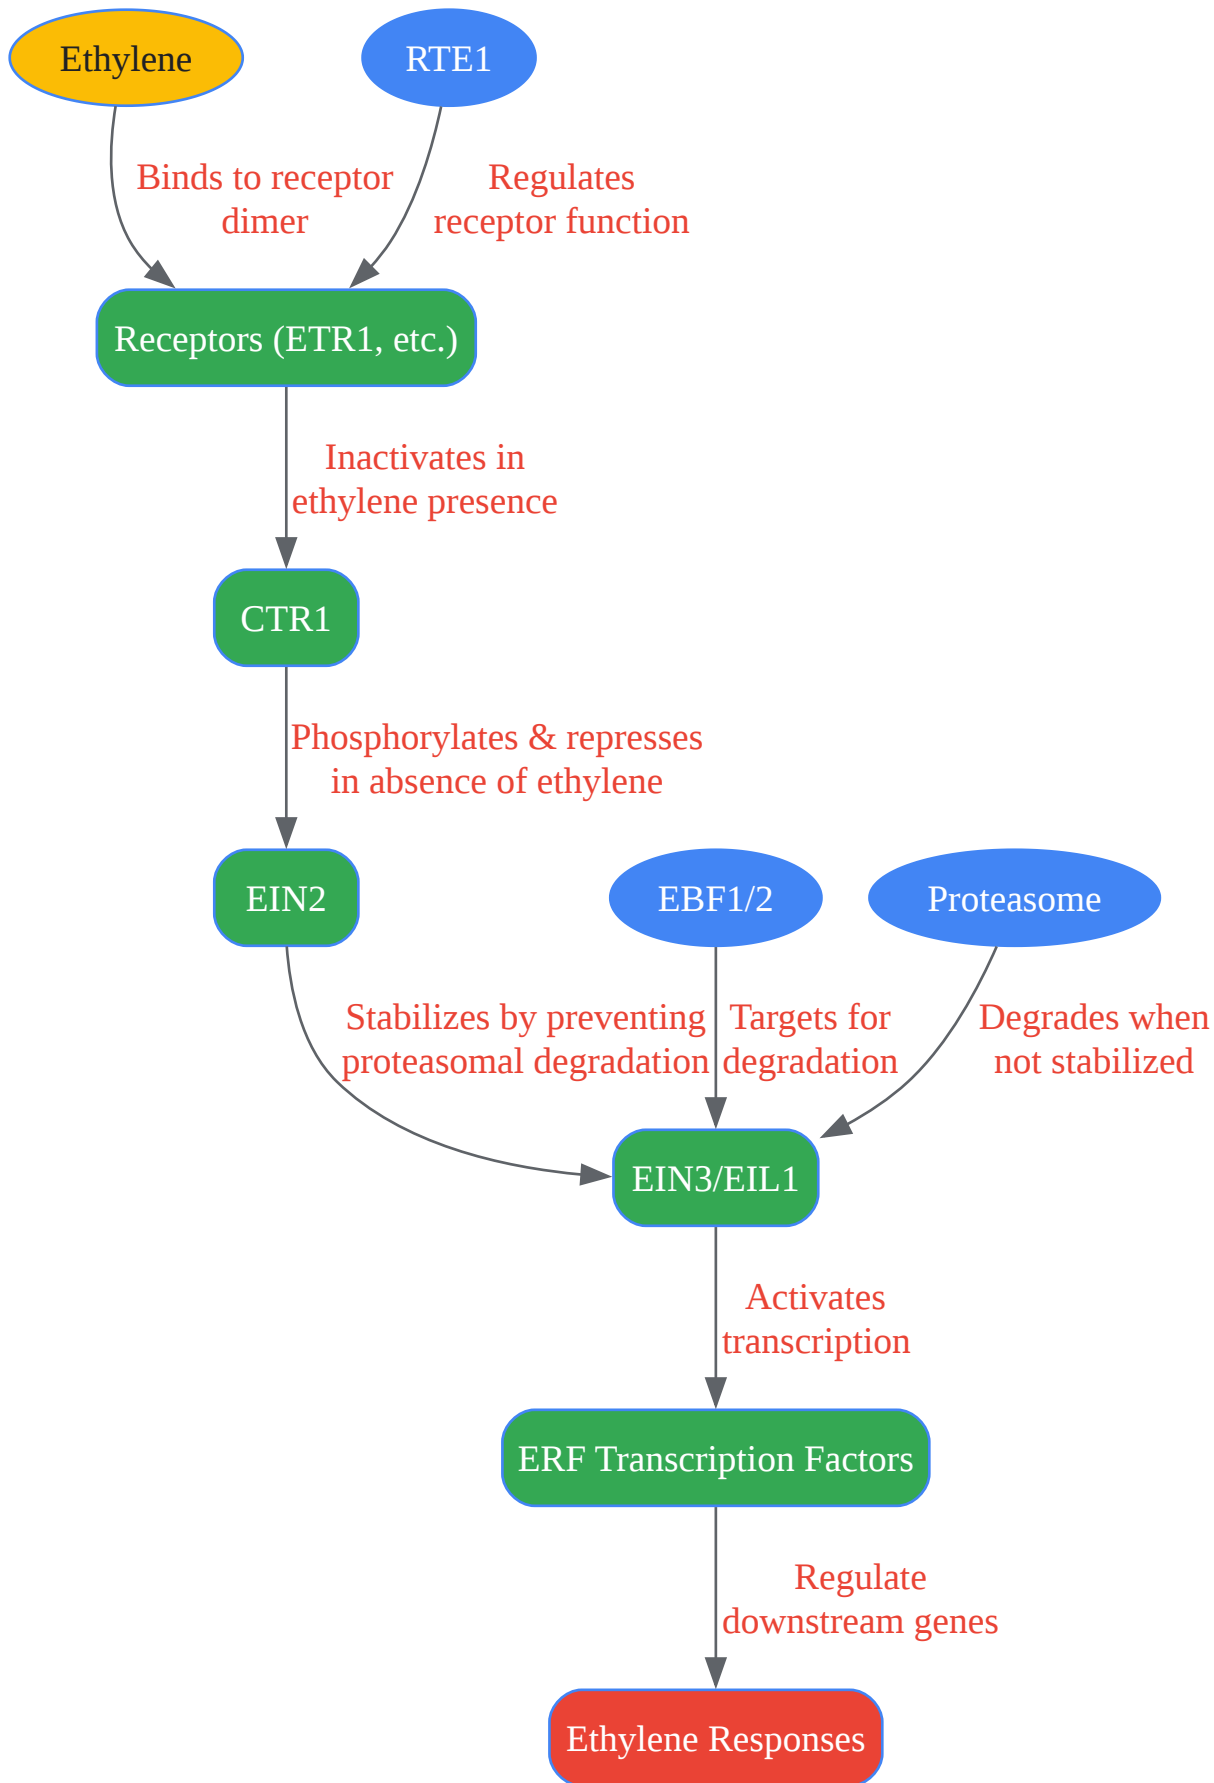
Ethylene

RTE1

Binds to receptor dimer

Regulates receptor function

Receptors (ETR1, etc.)

Inactivates in ethylene presence

CTR1

Phosphorylates & represses in absence of ethylene

EIN2

EBF1/2

Proteasome

Stabilizes by preventing proteasomal degradation

Targets for degradation

Degrades when not stabilized

EIN3/EIL1

Activates transcription

ERF Transcription Factors

Regulate downstream genes

Ethylene Responses